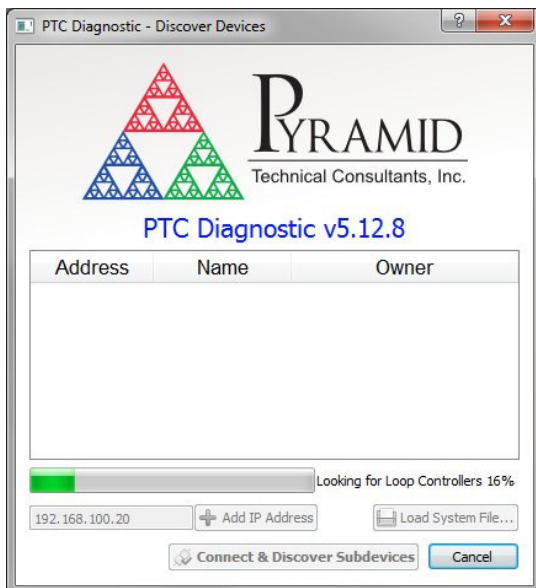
PTC Diagnostic - Discover Devices

?

X

PYRAMID
Technical Consultants, Inc.

PTC Diagnostic v5.12.8

| Address | Name | Owner |
|---|---|---|

Looking for Loop Controllers 16%

192.168.100.20

Add IP Address

Load System File...

Connect & Discover Subdevices

Cancel